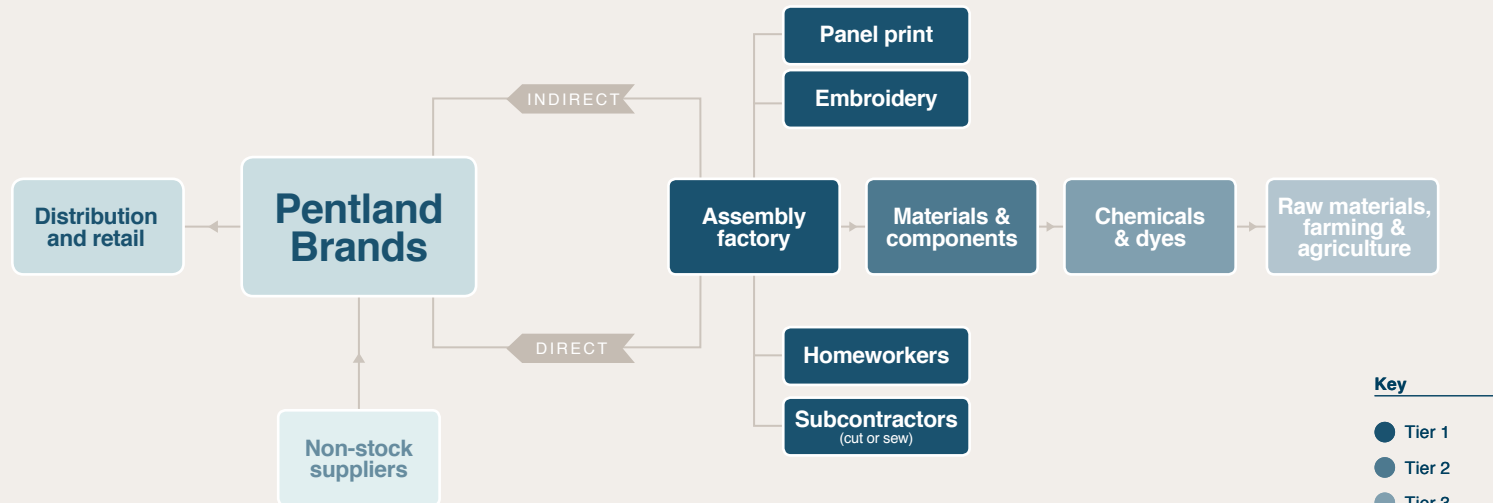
Panel print

Embroidery

INDIRECT

Distribution and retail

Pentland Brands

Assembly factory

Materials & components

Chemicals & dyes

Raw materials, farming & agriculture

DIRECT

Homeworkers

Subcontractors (cut or sew)

Non-stock suppliers

Key

Tier 1

Tier 2

Tier 3